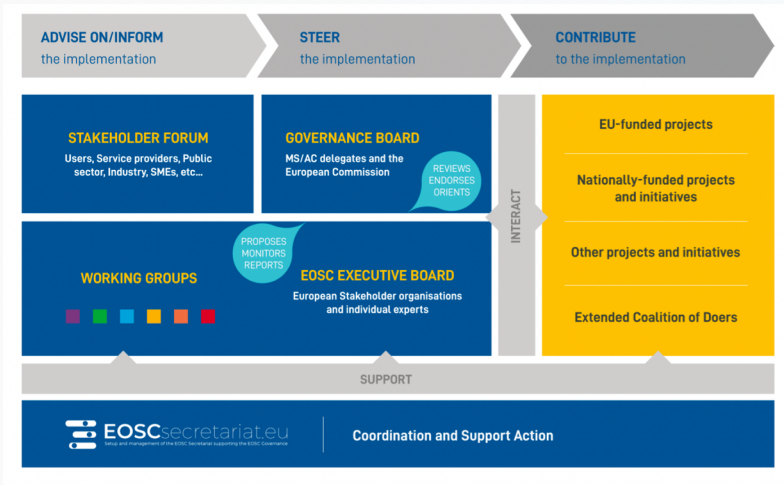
ADVISE ON/INFORM
the implementation

STEER
the implementation

CONTRIBUTE
to the implementation

STAKEHOLDER FORUM
Users, Service providers, Public sector, Industry, SMEs, etc...

GOVERNANCE BOARD
MS/AC delegates and the European Commission

REVIEWS
ENDORSES
ORIENTS

PROPOSES
MONITORS
REPORTS

WORKING GROUPS

EOSC EXECUTIVE BOARD
European Stakeholder organisations and individual experts

INTERACT

EU-funded projects

Nationally-funded projects and initiatives

Other projects and initiatives

Extended Coalition of Doers

SUPPORT

EOSCsecretariat.eu
Setup and management of the EOSC Secretariat supporting the EOSC Governance

Coordination and Support Action